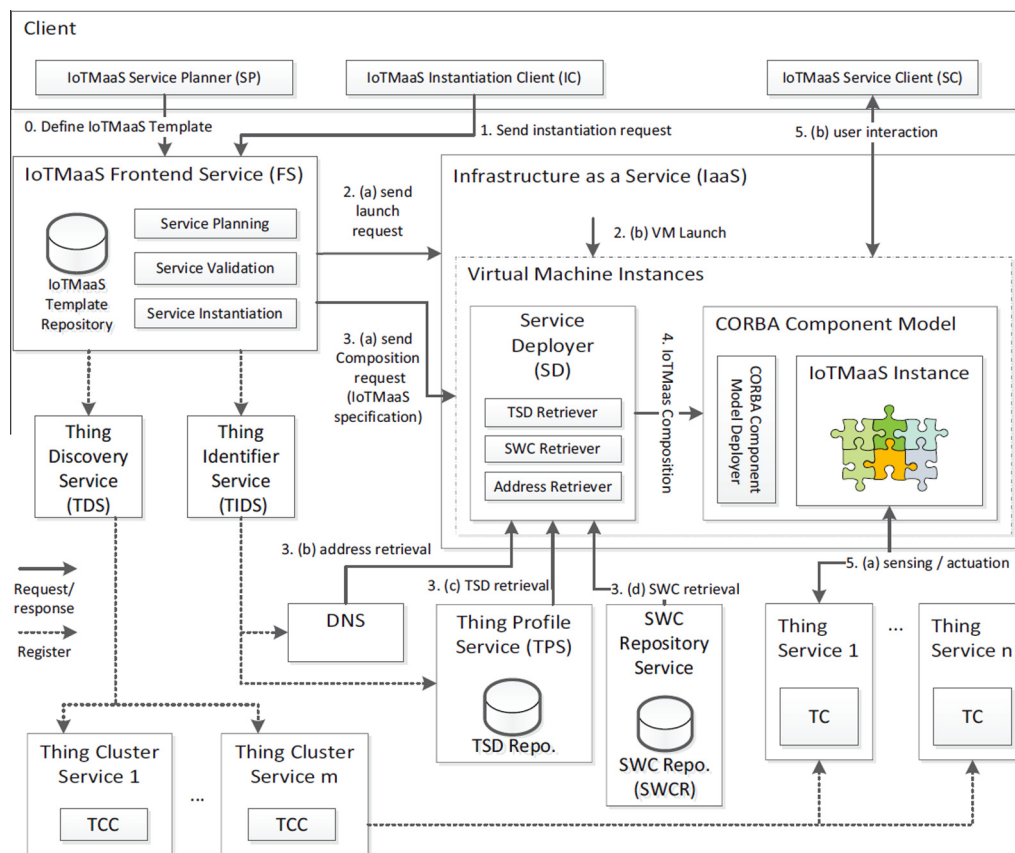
Client

IoTMaaS Service Planner (SP)

IoTMaaS Instantiation Client (IC)

IoTMaaS Service Client (SC)

0. Define IoTMaaS Template

1. Send instantiation request

5. (b) user interaction

IoTMaaS Frontend Service (FS)

IoTMaaS Template Repository

Service Planning

Service Validation

Service Instantiation

2. (a) send launch request

Infrastructure as a Service (IaaS)

2. (b) VM Launch

Virtual Machine Instances

3. (a) send Composition request (IoTMaaS specification)

Service Deployer (SD)

TSD Retriever

SWC Retriever

Address Retriever

4. IoTMaas Composition

CORBA Component Model

CORBA Component Model Deployer

IoTMaaS Instance

Thing Discovery Service (TDS)

Thing Identifier Service (TIDS)

3. (b) address retrieval

Request/ response

Register

DNS

3. (c) TSD retrieval

3. (d) SWC retrieval

5. (a) sensing / actuation

Thing Profile Service (TPS)

TSD Repo.

SWC Repository Service

SWC Repo. (SWCR)

Thing Service 1

TC

...

Thing Service n

TC

Thing Cluster Service 1

TCC

...

Thing Cluster Service m

TCC